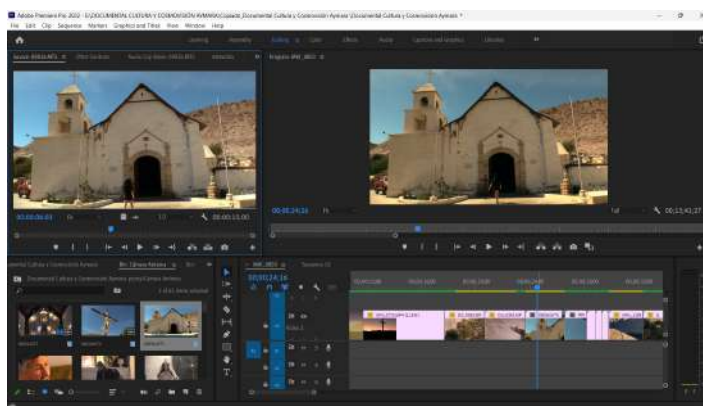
Adobe Premiere Pro 2022 - E:\DOCUMENTAL CULTURA Y COSMOVISION AYMARA\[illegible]Documental Cultura y Cosmovisión Aymara\Documental Cultura y Cosmovision Aymara *
File Edit Clip Sequence Markers Graphics and Titles View Window Help

Learning Assembly Editing Color Effects Audio Captions and Graphics Libraries

Source: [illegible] Effect Controls Audio Clip Mixer: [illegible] Metadata
Program: IMG_0833

00;00;00;00 Fit 1/2 00;00;15;00
00;00;24;16 Fit Full 00;13;42;27

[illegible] Documental Cultura y Cosmovision Aymara Bin: Tomas Aereas
Documental Cultura y Cosmovisión Aymara.prproj\Tomas Aereas
1 of 41 items selected

IMG_0833 Sequence 01
00;00;24;16

V3
V2
V1 Video 1
A1
A2
A3

00;00;15;00 00;00;20;00 00;00;25;00 00;00;30;00 00;00;35;00

DYI_0733.MP4 [V] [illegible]
DJI_0299.MP4
DJI_0298.MP4
IMG_0833.MP4
IMG_1289